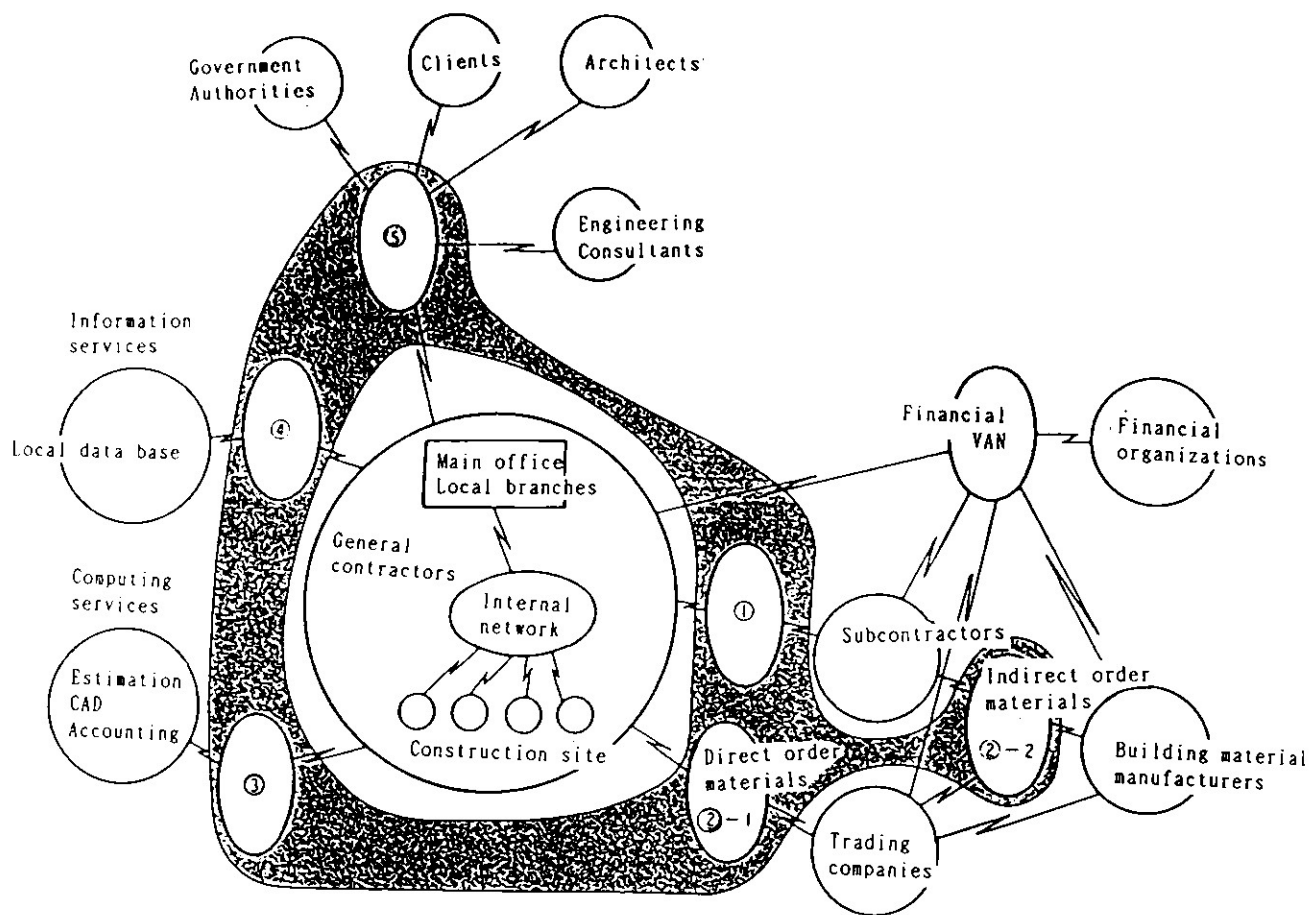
Government Authorities

Clients

Architects

⑤

Engineering Consultants

Information services

Local data base

④

Main office Local branches

General contractors

Internal network

Construction site

Financial VAN

Financial organizations

①

Subcontractors

Indirect order materials

② - 2

Computing services

Estimation CAD Accounting

③

Direct order materials

② - 1

Building material manufacturers

Trading companies